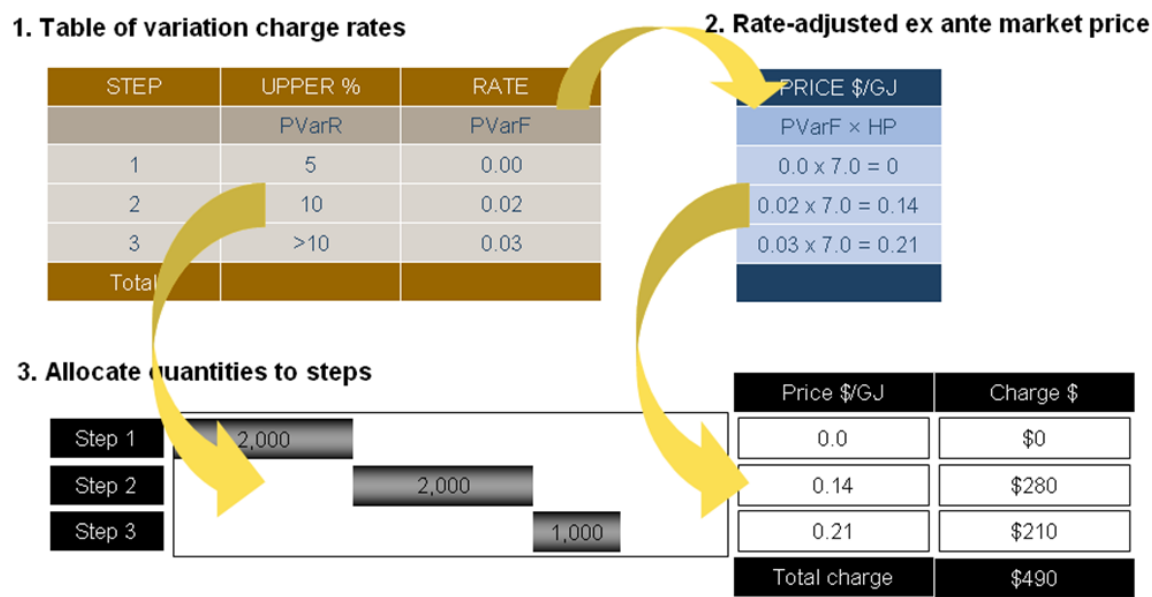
1. Table of variation charge rates

| STEP | UPPER % | RATE |
|---|---|---|
| | PVarR | PVarF |
| 1 | 5 | 0.00 |
| 2 | 10 | 0.02 |
| 3 | >10 | 0.03 |
| Total | | |

2. Rate-adjusted ex ante market price

| PRICE \$/GJ |
|---|
| PVarF × HP |
| 0.0 x 7.0 = 0 |
| 0.02 x 7.0 = 0.14 |
| 0.03 x 7.0 = 0.21 |
| |

3. Allocate quantities to steps

Step 1 2,000
Step 2 2,000
Step 3 1,000

| Price \$/GJ | Charge \$ |
|---|---|
| 0.0 | \$0 |
| 0.14 | \$280 |
| 0.21 | \$210 |
| Total charge | \$490 |